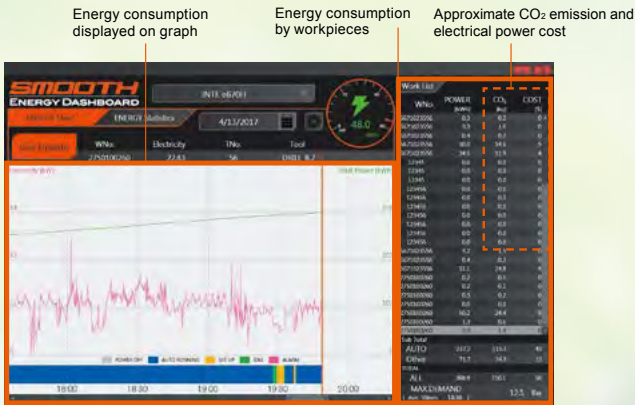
Energy consumption displayed on graph

Energy consumption by workpieces

Approximate $CO_2$ emission and electrical power cost

SMOOTH
ENERGY DASHBOARD

INTE i6700I

ENERGY Statistics

4/13/2017

48.0

Work list

WNo.

POWER

$CO_2$

COST

WNo.

Electricity

TNo.

Tool

2750100260

22.63

56

DRILL 8.2

AUTO

Other

ALL

MAX DEMAND

POWER OFF

AUTO RUNNING

SET UP

IDLE

ALARM

18:00

18:30

19:00

19:30

20:00